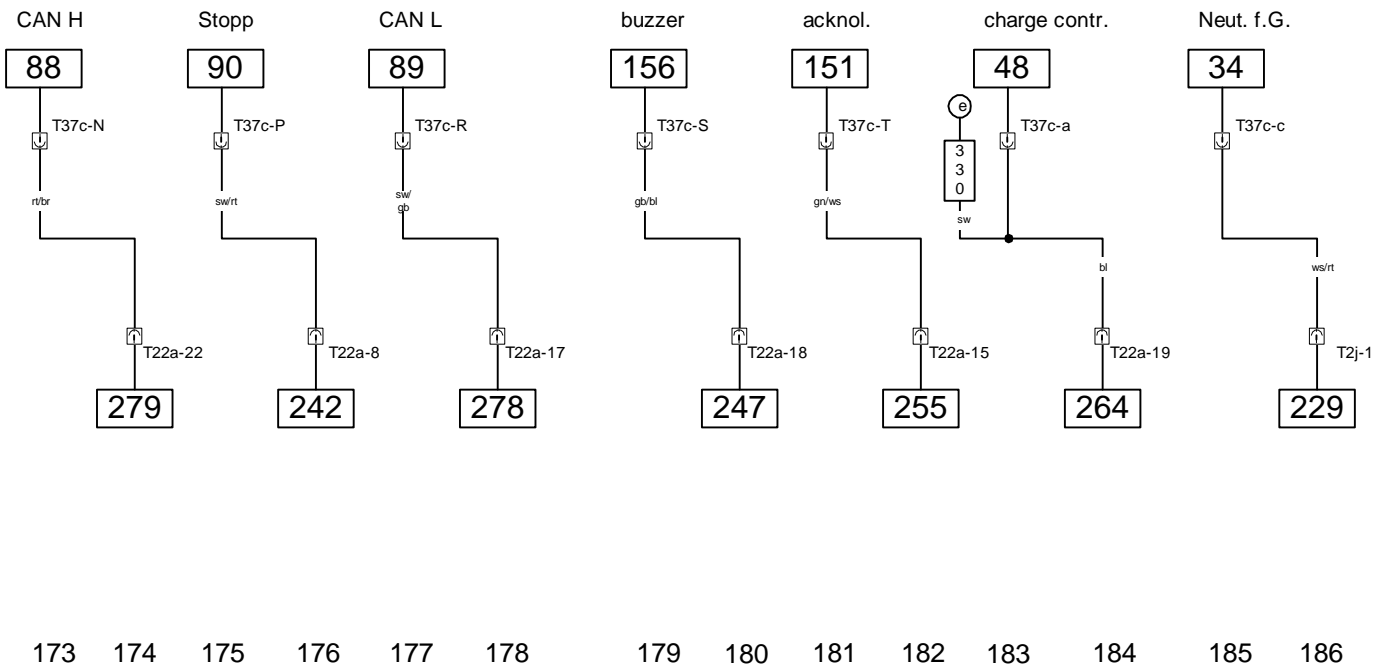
CAN H
88
T37c-N
rt/br
T22a-22
279

Stopp
90
T37c-P
sw/rt
T22a-8
242

CAN L
89
T37c-R
sw/gb
T22a-17
278

buzzer
156
T37c-S
gb/bl
T22a-18
247

acknol.
151
T37c-T
gn/ws
T22a-15
255

charge contr.
e
330
sw
48
T37c-a
bl
T22a-19
264

Neut. f.G.
34
T37c-c
ws/rt
T2j-1
229

173 174 175 176 177 178 179 180 181 182 183 184 185 186